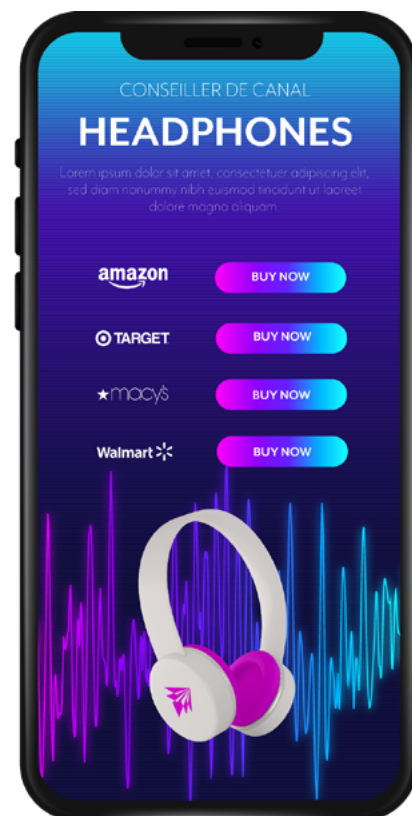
CONSEILLER DE CANAL

HEADPHONES

Lorem ipsum dolor sit amet, consectetuer adipiscing elit, sed diam nonummy nibh euismod tincidunt ut laoreet dolore magna aliquam.

amazon
BUY NOW

TARGET
BUY NOW

★macys
BUY NOW

Walmart
BUY NOW